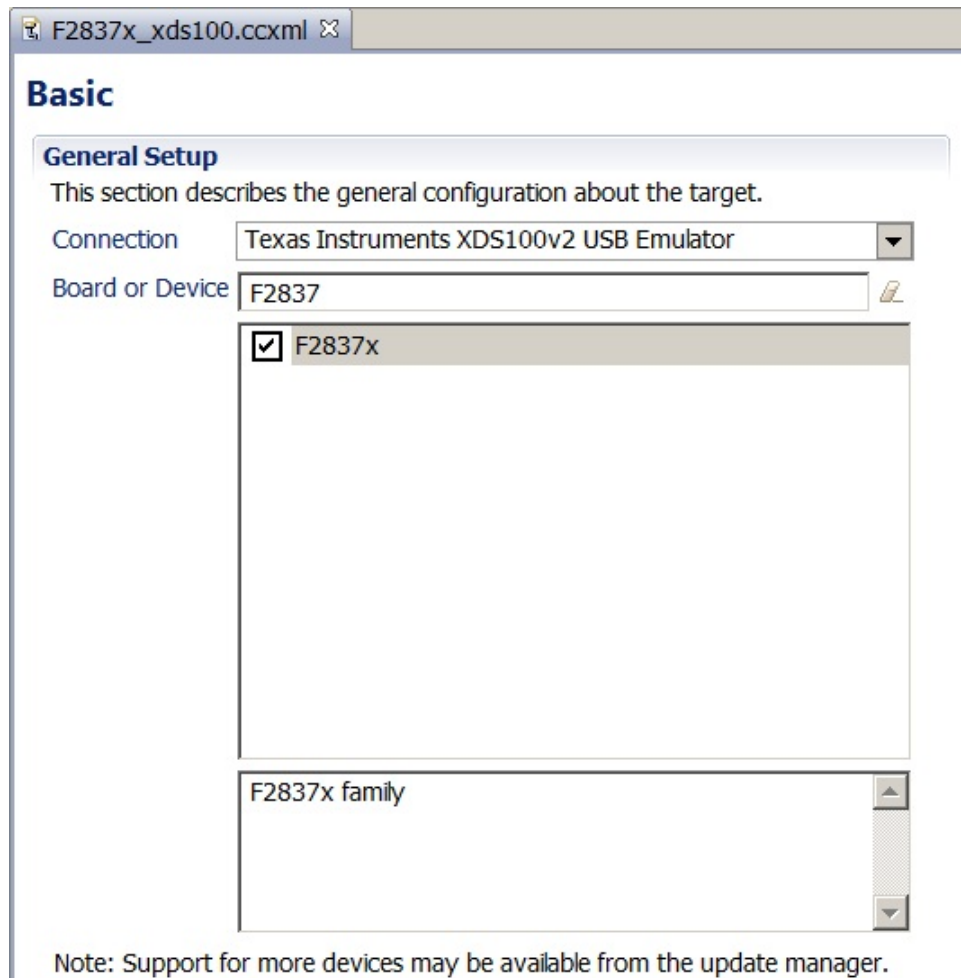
F2837x_xds100.ccxml

Basic

General Setup
This section describes the general configuration about the target.

Connection Texas Instruments XDS100v2 USB Emulator

Board or Device F2837

F2837x

F2837x family

Note: Support for more devices may be available from the update manager.